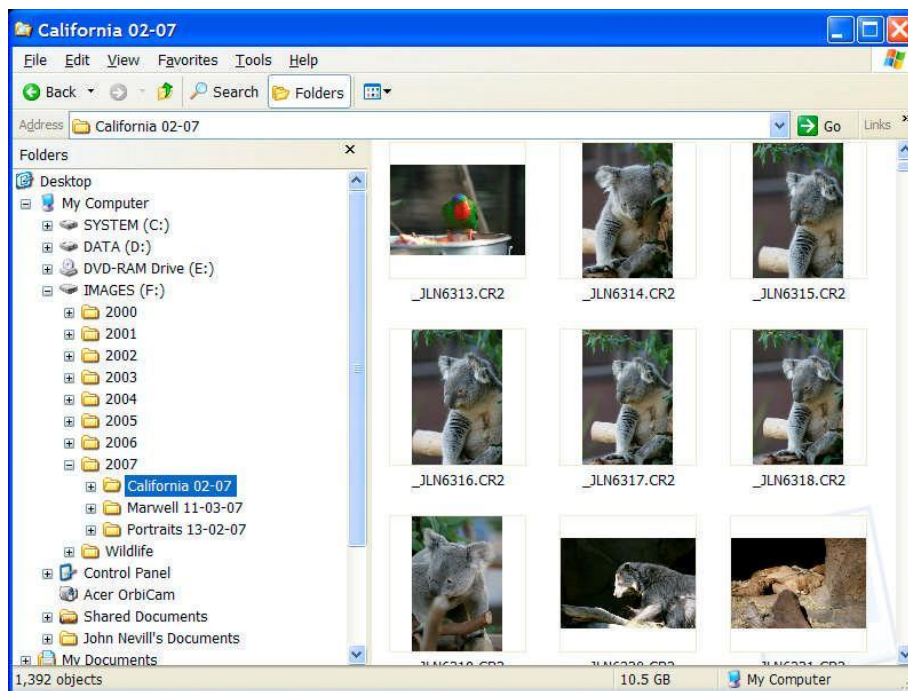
California 02-07

File Edit View Favorites Tools Help

Back Search Folders

Address California 02-07 Go Links

Folders

Desktop
My Computer
SYSTEM (C:)
DATA (D:)
DVD-RAM Drive (E:)
IMAGES (F:)
2000
2001
2002
2003
2004
2005
2006
2007
California 02-07
Marwell 11-03-07
Portraits 13-02-07
Wildlife
Control Panel
Acer OrbiCam
Shared Documents
John Nevill's Documents
My Documents

_JLN6313.CR2
_JLN6314.CR2
_JLN6315.CR2
_JLN6316.CR2
_JLN6317.CR2
_JLN6318.CR2
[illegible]
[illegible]
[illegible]

1,392 objects 10.5 GB My Computer